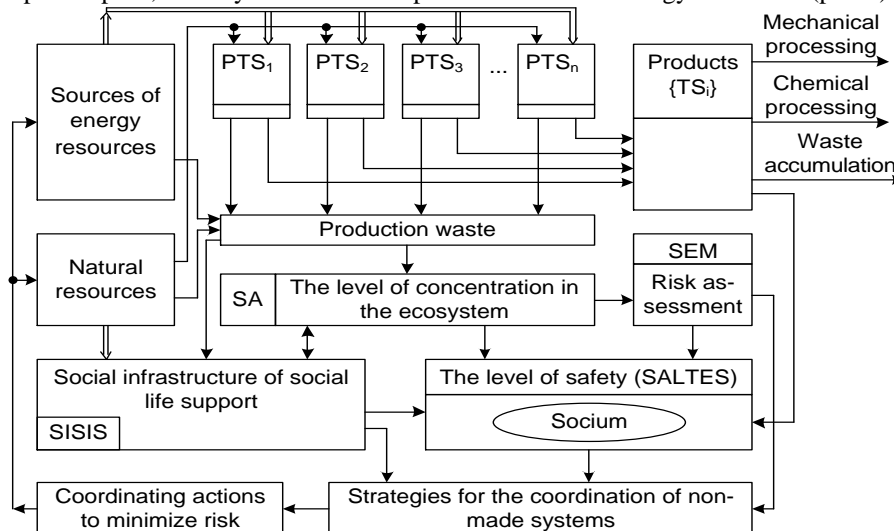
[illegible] energy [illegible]

Mechanical processing

Chemical processing

Waste accumulation

Sources of energy resources

PTS$_1$

PTS$_2$

PTS$_3$

...

PTS$_n$

Products {TS$_i$}

Production waste

Natural resources

SA

The level of concentration in the ecosystem

SEM

Risk assessment

Social infrastructure of social life support

SISIS

The level of safety (SALTES)

Socium

Coordinating actions to minimize risk

Strategies for the coordination of non-made systems